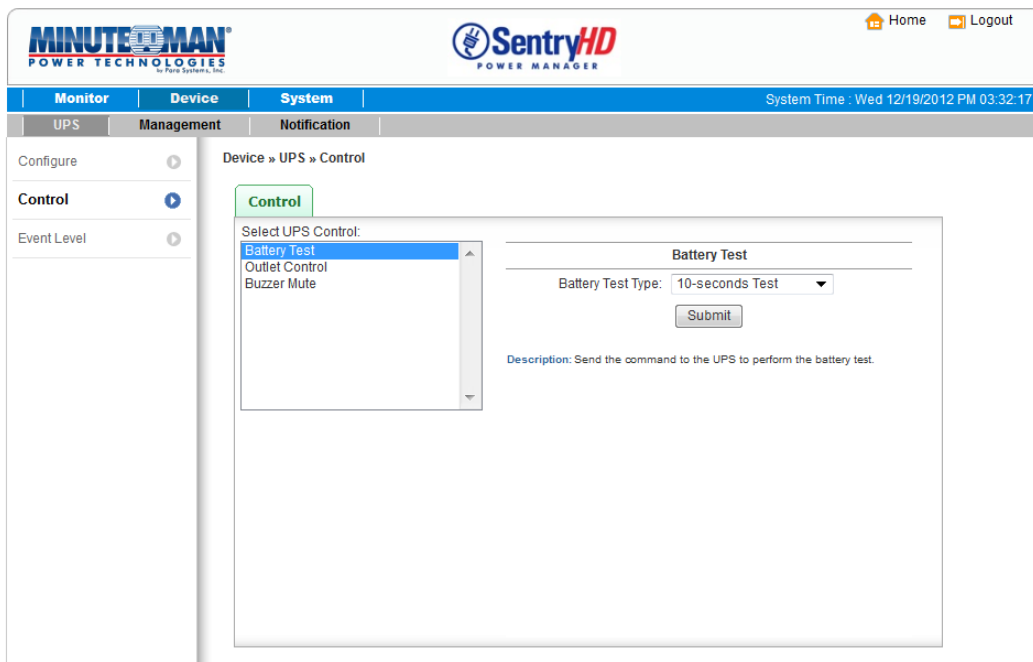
MINUTEMAN®
POWER TECHNOLOGIES
by Para Systems, Inc.

SentryHD
POWER MANAGER

Home Logout

Monitor Device System

System Time : Wed 12/19/2012 PM 03:32:17

UPS Management Notification

Configure

Control

Event Level

Device » UPS » Control

Control

Select UPS Control:

Battery Test
Outlet Control
Buzzer Mute

Battery Test

Battery Test Type: 10-seconds Test

Submit

Description: Send the command to the UPS to perform the battery test.